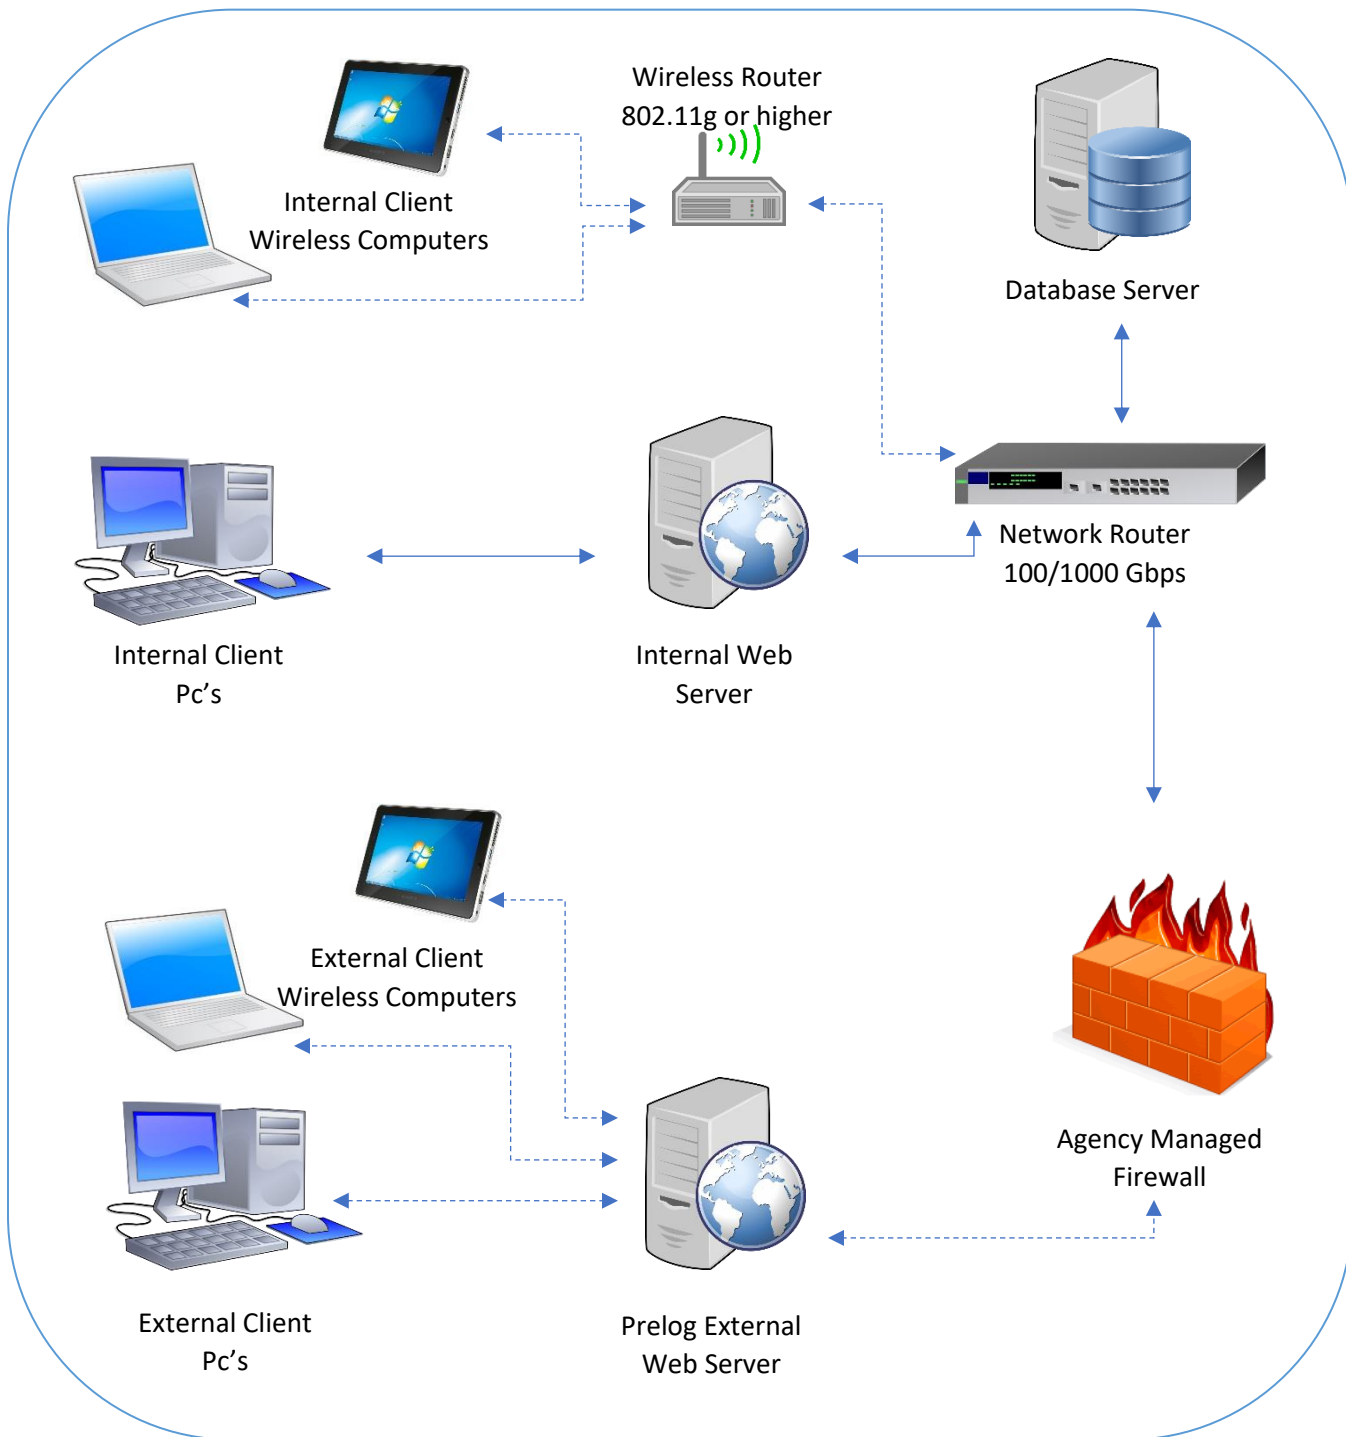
Wireless Router
802.11g or higher

Internal Client
Wireless Computers

Database Server

Network Router
100/1000 Gbps

Internal Client
Pc’s

Internal Web
Server

External Client
Wireless Computers

Agency Managed
Firewall

External Client
Pc’s

Prelog External
Web Server